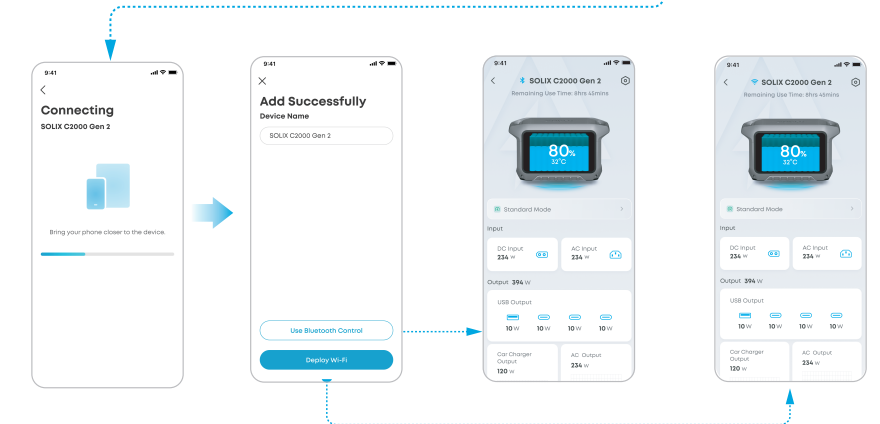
9:41

Connecting

SOLIX C2000 Gen 2

Bring your phone closer to the device.

9:41

Add Successfully

Device Name

SOLIX C2000 Gen 2

Use Bluetooth Control

Deploy Wi-Fi

9:41

SOLIX C2000 Gen 2

Remaining Use Time: 8hrs 45mins

80%

32°C

Standard Mode

Input

DC Input 234 W

AC Input 234 W

Output 394 W

USB Output

10 W 10 W 10 W 10 W

Car Charger Output 120 W

AC Output 234 W

9:41

SOLIX C2000 Gen 2

Remaining Use Time: 8hrs 45mins

80%

32°C

Standard Mode

Input

DC Input 234 W

AC Input 234 W

Output 394 W

USB Output

10 W 10 W 10 W 10 W

Car Charger Output 120 W

AC Output 234 W